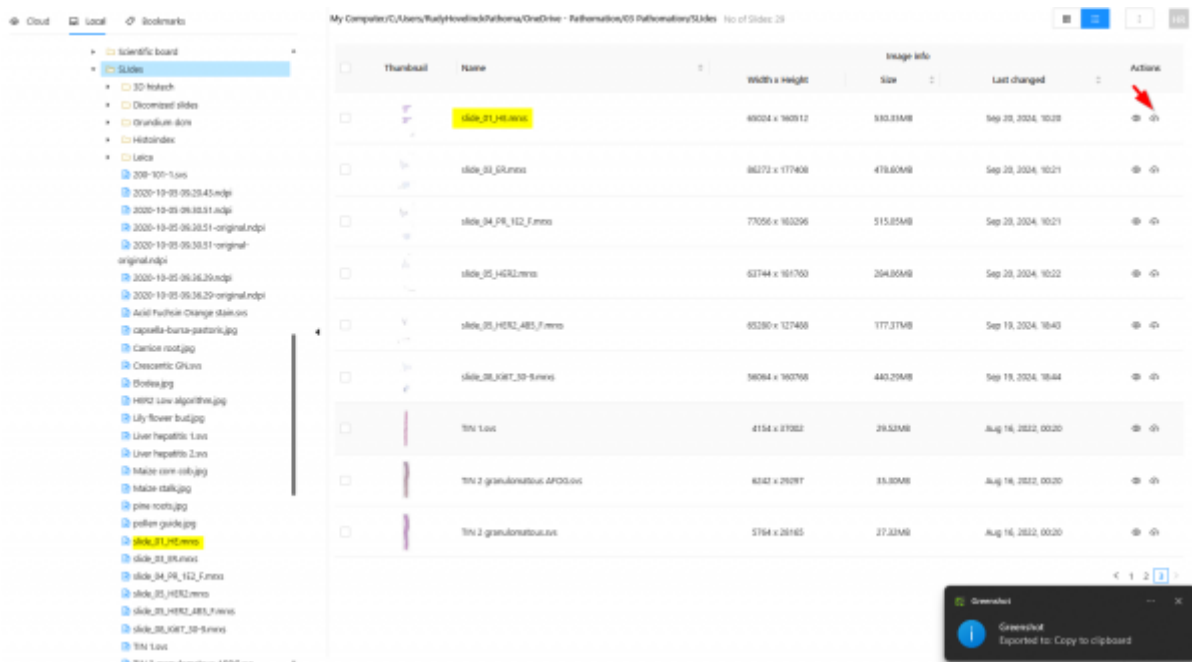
Cloud Local Bookmarks

Scientific board
SLides
3D histech
Dicomized slides
Grundium demo
Histoindex
Leica
208-101-1.svs
2020-10-05 09.28.43.ndpi
2020-10-05 09.30.51.ndpi
2020-10-05 09.30.51-original.ndpi
2020-10-05 09.30.51-original-original.ndpi
2020-10-05 09.36.29.ndpi
2020-10-05 09.36.29-original.ndpi
Acid Fuchsin Orange stain.svs
capsella-bursa-pastoris.jpg
Carrion root.jpg
Crescentic GN.svs
Elodea.jpg
HER2 Low algorithm.jpg
Lily flower bud.jpg
Liver hepatitis 1.svs
Liver hepatitis 2.svs
Maize corn cob.jpg
Maize stalk.jpg
pine roots.jpg
pollen guide.jpg
slide_01_HE.mrxs
slide_03_ER.mrxs
slide_04_PR_1E2_F.mrxs
slide_05_HER2.mrxs
slide_05_HER2_4B5_F.mrxs
slide_08_Ki67_30-9.mrxs
TIN 1.svs

My Computer/C/Users/RudyHovelinck/Pathomax/OneDrive - Pathomation/03 Pathomation/SLides No of Slides: 26

| | Thumbnail | Name | Width x Height | Size | Last changed | Actions |
|---|---|---|---|---|---|---|
| | | slide_01_HE.mrxs | 69024 x 160512 | 530.33MB | Sep 20, 2024, 10:20 | |
| | | slide_03_ER.mrxs | 86272 x 177408 | 478.60MB | Sep 20, 2024, 10:21 | |
| | | slide_04_PR_1E2_F.mrxs | 77056 x 160296 | 515.85MB | Sep 20, 2024, 10:21 | |
| | | slide_05_HER2.mrxs | 63744 x 161760 | 204.06MB | Sep 20, 2024, 10:22 | |
| | | slide_05_HER2_4B5_F.mrxs | 65280 x 127488 | 177.37MB | Sep 19, 2024, 18:43 | |
| | | slide_08_Ki67_30-9.mrxs | 56064 x 160768 | 440.29MB | Sep 19, 2024, 18:44 | |
| | | TIN 1.svs | 4154 x 37302 | 29.53MB | Aug 16, 2022, 00:20 | |
| | | TIN 2 granulomatous AFOG.svs | 6242 x 29297 | 35.30MB | Aug 16, 2022, 00:20 | |
| | | TIN 2 granulomatous.svs | 5764 x 26165 | 27.32MB | Aug 16, 2022, 00:20 | |

Image info

< 1 2 3 >

Greenshot
Greenshot
Exported to: Copy to clipboard